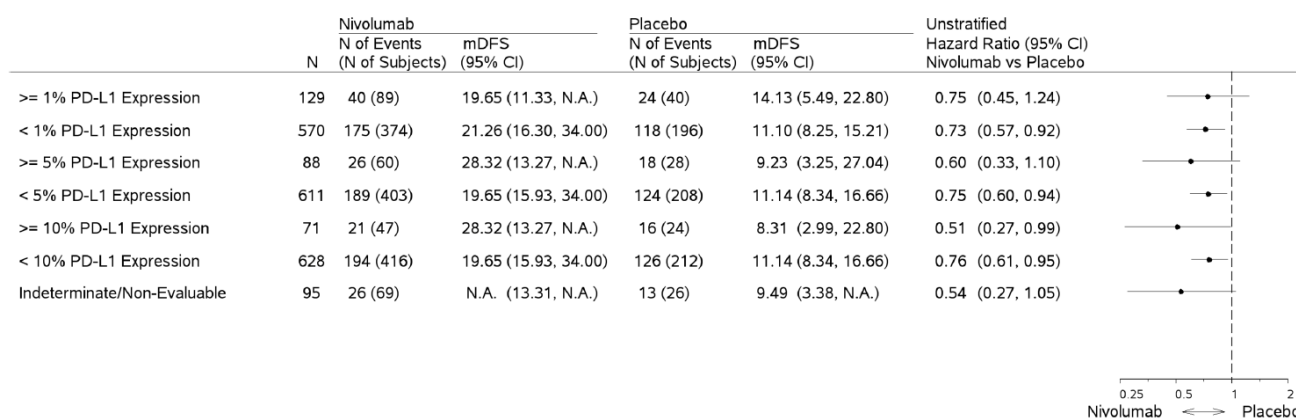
| | N | Nivolumab N of Events (N of Subjects) | Nivolumab mDFS (95% CI) | Placebo N of Events (N of Subjects) | Placebo mDFS (95% CI) | Unstratified Hazard Ratio (95% CI) Nivolumab vs Placebo |
|---|---|---|---|---|---|---|
| >= 1% PD-L1 Expression | 129 | 40 (89) | 19.65 (11.33, N.A.) | 24 (40) | 14.13 (5.49, 22.80) | 0.75 (0.45, 1.24) |
| < 1% PD-L1 Expression | 570 | 175 (374) | 21.26 (16.30, 34.00) | 118 (196) | 11.10 (8.25, 15.21) | 0.73 (0.57, 0.92) |
| >= 5% PD-L1 Expression | 88 | 26 (60) | 28.32 (13.27, N.A.) | 18 (28) | 9.23 (3.25, 27.04) | 0.60 (0.33, 1.10) |
| < 5% PD-L1 Expression | 611 | 189 (403) | 19.65 (15.93, 34.00) | 124 (208) | 11.14 (8.34, 16.66) | 0.75 (0.60, 0.94) |
| >= 10% PD-L1 Expression | 71 | 21 (47) | 28.32 (13.27, N.A.) | 16 (24) | 8.31 (2.99, 22.80) | 0.51 (0.27, 0.99) |
| < 10% PD-L1 Expression | 628 | 194 (416) | 19.65 (15.93, 34.00) | 126 (212) | 11.14 (8.34, 16.66) | 0.76 (0.61, 0.95) |
| Indeterminate/Non-Evaluable | 95 | 26 (69) | N.A. (13.31, N.A.) | 13 (26) | 9.49 (3.38, N.A.) | 0.54 (0.27, 1.05) |

0.25 0.5 1 2
Nivolumab <—> Placebo